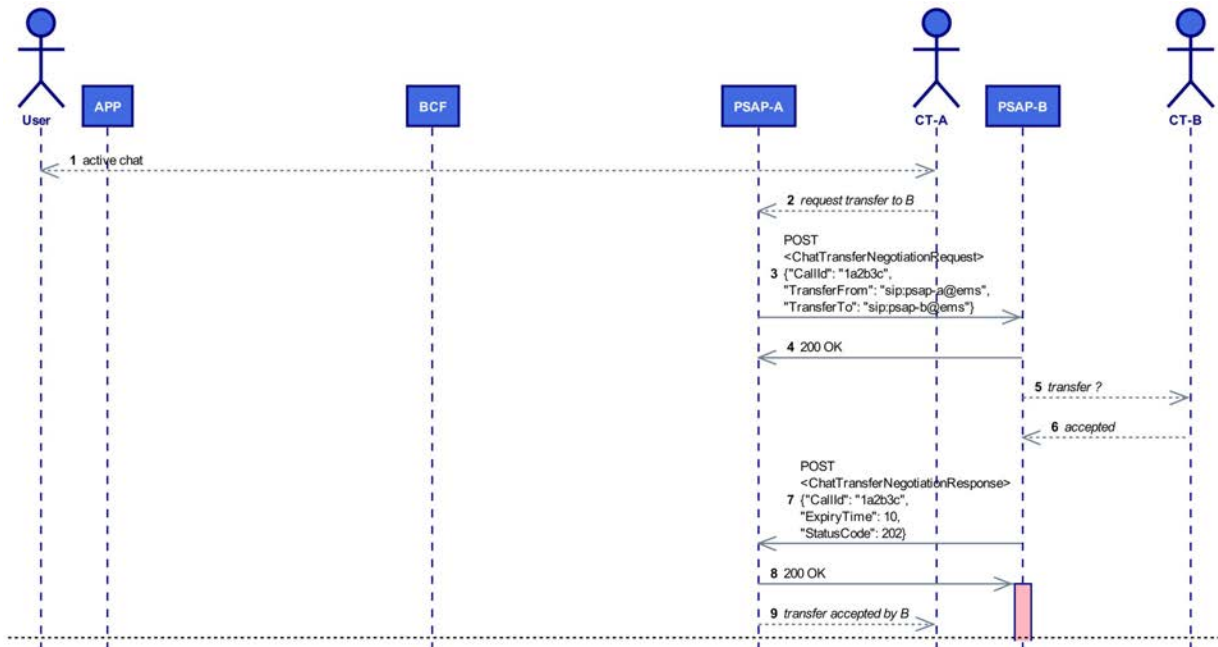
User

APP

BCF

PSAP-A

CT-A

PSAP-B

CT-B

1 active chat

2 request transfer to B

POST
<ChatTransferNegotiationRequest>
3 {"CallId": "1a2b3c",
"TransferFrom": "sip:psap-a@ems",
"TransferTo": "sip:psap-b@ems"}

4 200 OK

5 transfer ?

6 accepted

POST
<ChatTransferNegotiationResponse>
7 {"CallId": "1a2b3c",
"ExpiryTime": 10,
"StatusCode": 202}

8 200 OK

9 transfer accepted by B